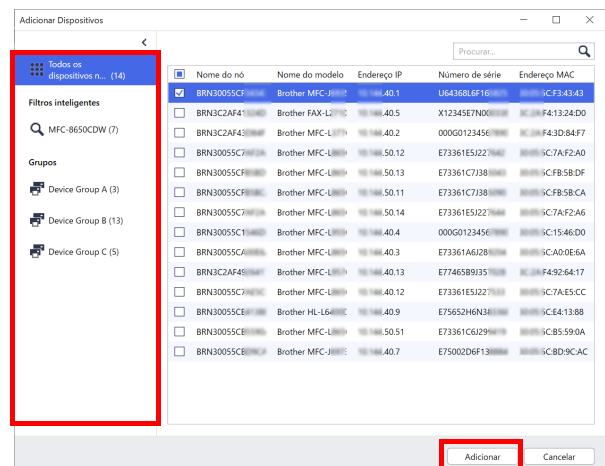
Adicionar Dispositivos

Todos os dispositivos n... (14)

Filtros inteligentes

MFC-8650CDW (7)

Grupos

Device Group A (3)

Device Group B (13)

Device Group C (5)

Procurar...

| | Nome do nó | Nome do modelo | Endereço IP | Número de série | Endereço MAC |
|---|---|---|---|---|---|
| ☑ | BRN30055CF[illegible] | Brother MFC-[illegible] | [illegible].40.1 | U64368L6F16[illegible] | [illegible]C:F3:43:43 |
| ☐ | BRN3C2AF41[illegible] | Brother FAX-L2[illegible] | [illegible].40.5 | X12345E7N00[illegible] | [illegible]F4:13:24:D0 |
| ☐ | BRN3C2AF43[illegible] | Brother MFC-L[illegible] | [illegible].40.2 | 000G0123456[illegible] | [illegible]F4:3D:84:F7 |
| ☐ | BRN30055C7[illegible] | Brother MFC-L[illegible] | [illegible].50.12 | E73361E5J227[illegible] | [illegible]C:7A:F2:A0 |
| ☐ | BRN30055CF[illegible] | Brother MFC-L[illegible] | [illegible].50.13 | E73361C7J38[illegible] | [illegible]C:FB:5B:DF |
| ☐ | BRN30055CF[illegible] | Brother MFC-L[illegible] | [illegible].50.11 | E73361C7J38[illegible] | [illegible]C:FB:5B:CA |
| ☐ | BRN30055C7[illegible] | Brother MFC-L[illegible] | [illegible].50.14 | E73361E5J227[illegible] | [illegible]C:7A:F2:A6 |
| ☐ | BRN30055C1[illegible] | Brother MFC-L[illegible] | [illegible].40.4 | 000G0123456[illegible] | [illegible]C:15:46:D0 |
| ☐ | BRN30055CA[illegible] | Brother MFC-L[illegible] | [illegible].40.3 | E73361A6J28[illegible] | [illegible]C:A0:0E:6A |
| ☐ | BRN3C2AF49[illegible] | Brother MFC-L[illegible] | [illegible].40.13 | E77465B9J35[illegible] | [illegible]F4:92:64:17 |
| ☐ | BRN30055C7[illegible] | Brother MFC-L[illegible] | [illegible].40.12 | E73361E5J227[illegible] | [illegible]C:7A:E5:CC |
| ☐ | BRN30055CE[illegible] | Brother HL-L64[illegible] | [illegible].40.9 | E75652H6N3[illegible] | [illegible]C:E4:13:88 |
| ☐ | BRN30055CE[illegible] | Brother MFC-L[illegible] | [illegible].50.51 | E73361C6J29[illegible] | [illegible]C:B5:59:0A |
| ☐ | BRN30055CB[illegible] | Brother MFC-J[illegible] | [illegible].40.7 | E75002D6F13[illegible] | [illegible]C:BD:9C:AC |

Adicionar
Cancelar